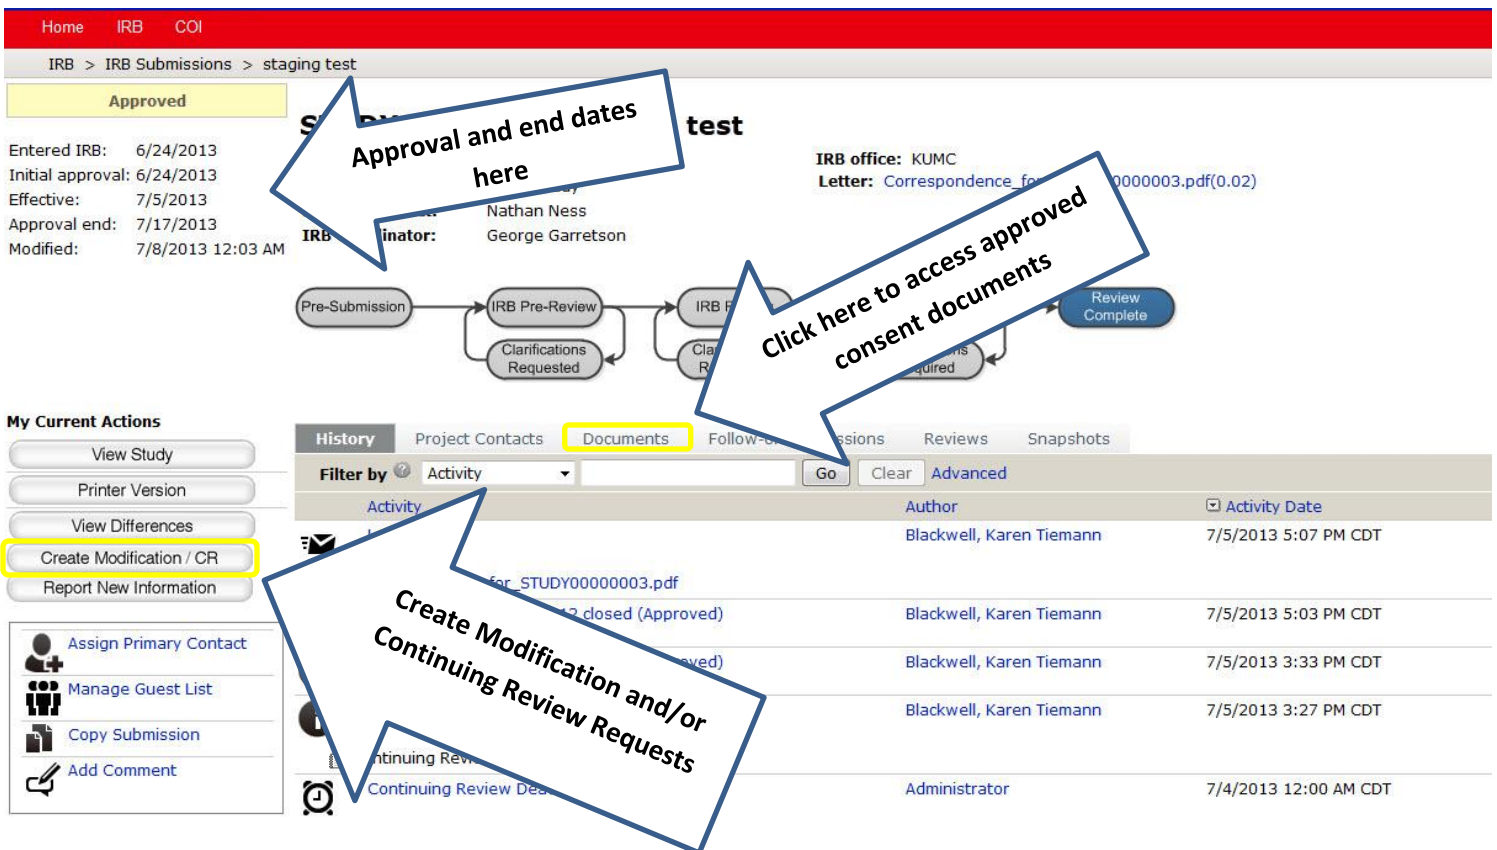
Home IRB COI

IRB > IRB Submissions > staging test

Approved

Entered IRB: 6/24/2013
Initial approval: 6/24/2013
Effective: 7/5/2013
Approval end: 7/17/2013
Modified: 7/8/2013 12:03 AM

Approval and end dates here

S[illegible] test

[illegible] Nathan Ness
IRB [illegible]inator: George Garretson

IRB office: KUMC
Letter: Correspondence_fo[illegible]0000003.pdf(0.02)

Click here to access approved consent documents

Pre-Submission
IRB Pre-Review
Clarifications Requested
IRB R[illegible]
Cla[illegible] R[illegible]
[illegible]ns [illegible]quired
Review Complete

My Current Actions
View Study
Printer Version
View Differences
Create Modification / CR
Report New Information

Assign Primary Contact
Manage Guest List
Copy Submission
Add Comment

History Project Contacts Documents Follow-u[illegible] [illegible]ssions Reviews Snapshots

Filter by Activity Go Clear Advanced

| Activity | Author | Activity Date |
|---|---|---|
| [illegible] for_STUDY00000003.pdf | Blackwell, Karen Tiemann | 7/5/2013 5:07 PM CDT |
| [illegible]2 closed (Approved) | Blackwell, Karen Tiemann | 7/5/2013 5:03 PM CDT |
| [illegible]ved) | Blackwell, Karen Tiemann | 7/5/2013 3:33 PM CDT |
| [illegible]ntinuing Rev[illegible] | Blackwell, Karen Tiemann | 7/5/2013 3:27 PM CDT |
| Continuing Review Dea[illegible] | Administrator | 7/4/2013 12:00 AM CDT |

Create Modification and/or Continuing Review Requests